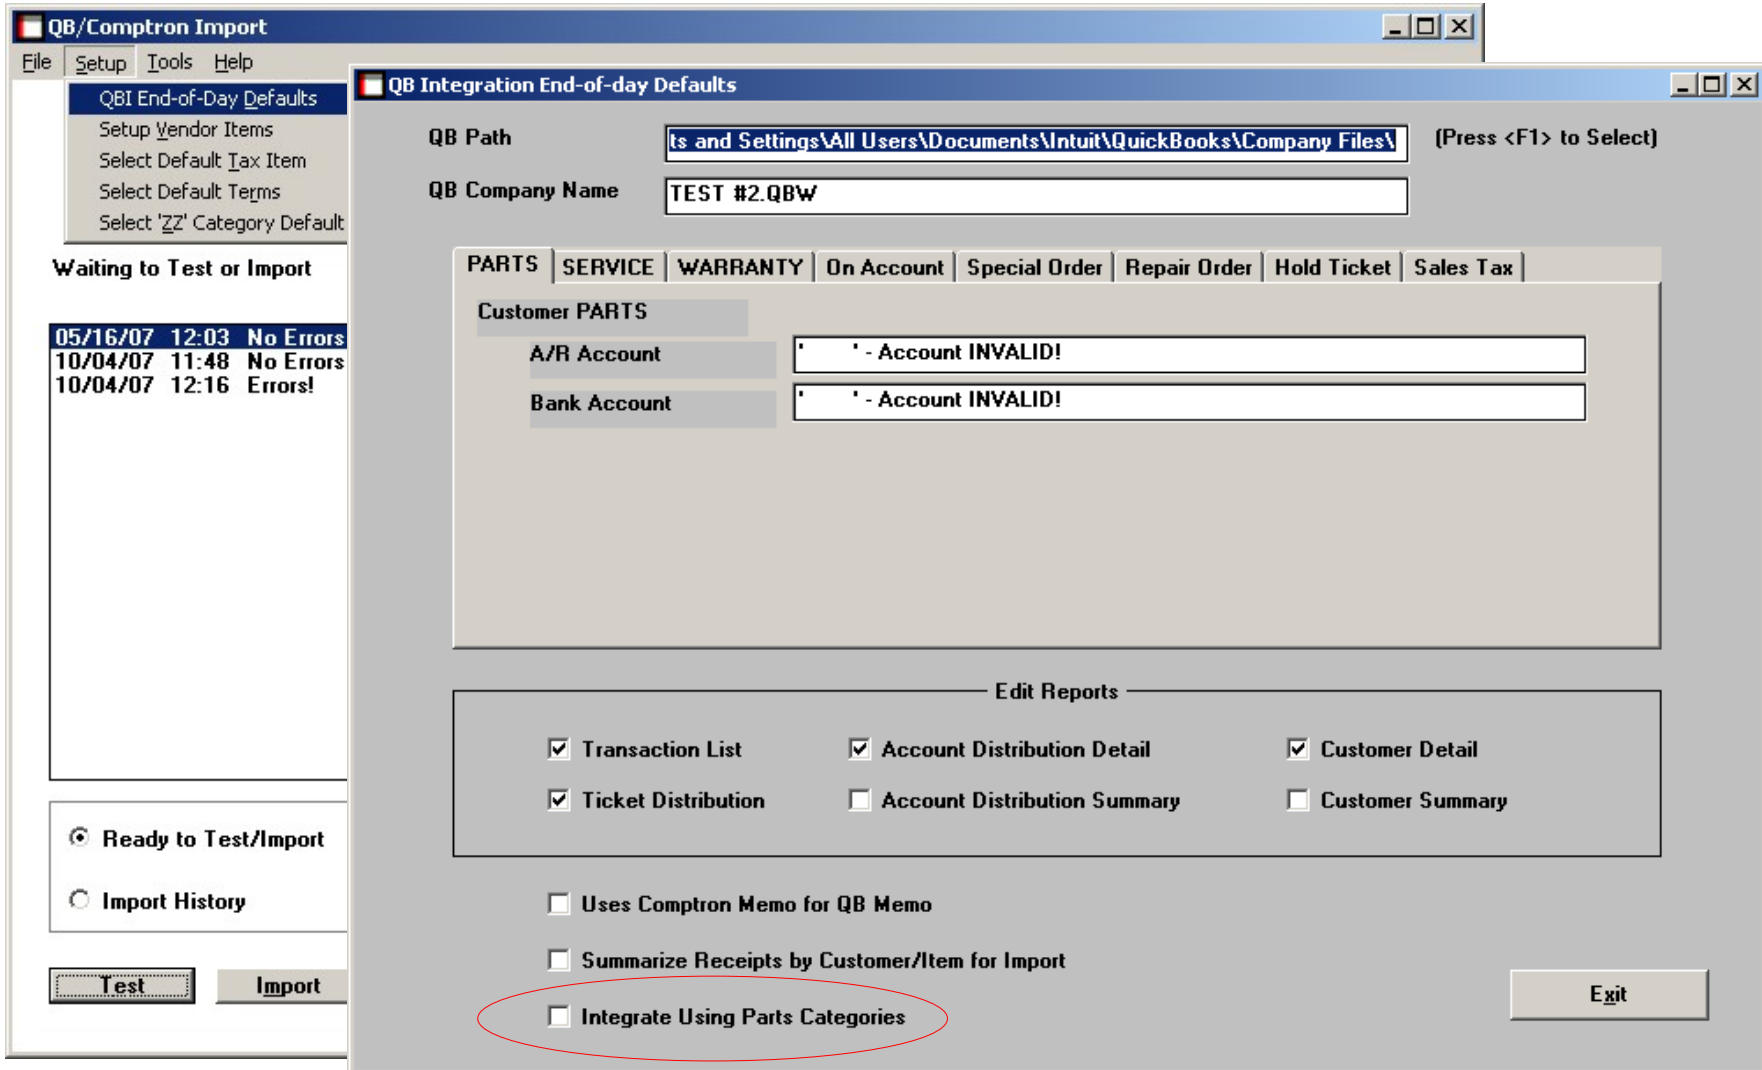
QB/Comptron Import

File Setup Tools Help

QBI End-of-Day Defaults
Setup Vendor Items
Select Default Tax Item
Select Default Terms
Select 'ZZ' Category Default

Waiting to Test or Import

05/16/07 12:03 No Errors
10/04/07 11:48 No Errors
10/04/07 12:16 Errors!

Ready to Test/Import

Import History

Test

Import

QB Integration End-of-day Defaults

QB Path ts and Settings\All Users\Documents\Intuit\QuickBooks\Company Files\ (Press <F1> to Select)

QB Company Name TEST #2.QBW

| PARTS | SERVICE | WARRANTY | On Account | Special Order | Repair Order | Hold Ticket | Sales Tax |
|---|---|---|---|---|---|---|---|

Customer PARTS

A/R Account ' ' - Account INVALID!

Bank Account ' ' - Account INVALID!

Edit Reports

Transaction List
Account Distribution Detail
Customer Detail
Ticket Distribution
Account Distribution Summary
Customer Summary

Uses Comptron Memo for QB Memo

Summarize Receipts by Customer/Item for Import

Integrate Using Parts Categories

Exit